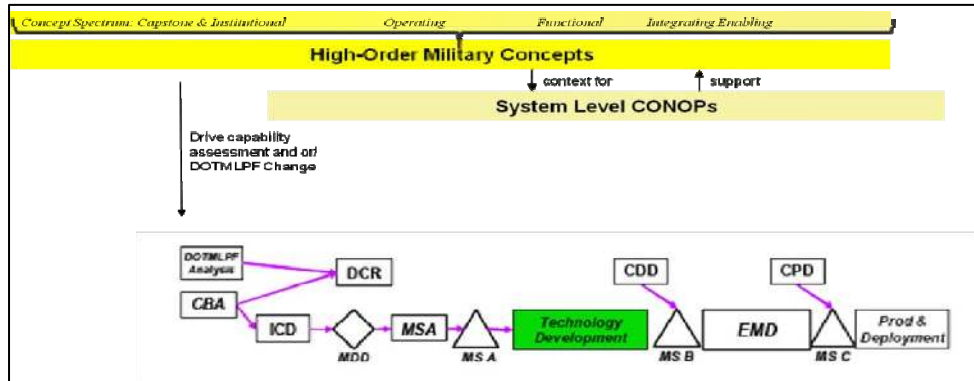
Concept Spectrum: Capstone & Institutional Operating Functional Integrating Enabling

High-Order Military Concepts

context for support

System Level CONOPs

Drive capability assessment and or/ DOTMLPF Change

DOTMLPF Analysis

DCR

CBA

ICD

MDD

MSA

MS A

Technology Development

CDD

MS B

EMD

CPD

MS C

Prod & Deployment